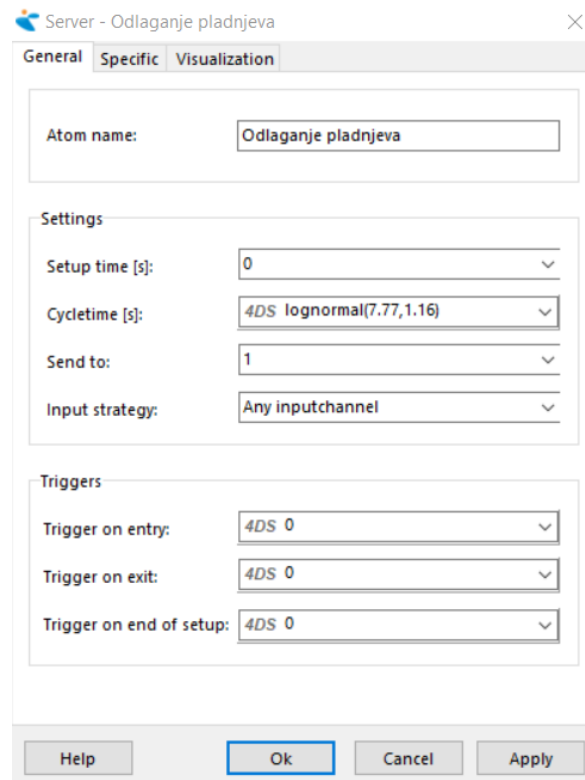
Server - Odlaganje pladnjeva

General | Specific | Visualization

Atom name: Odlaganje pladnjeva

Settings

Setup time [s]: 0

Cycletime [s]: 4DS lognormal(7.77,1.16)

Send to: 1

Input strategy: Any inputchannel

Triggers

Trigger on entry: 4DS 0

Trigger on exit: 4DS 0

Trigger on end of setup: 4DS 0

Help | Ok | Cancel | Apply